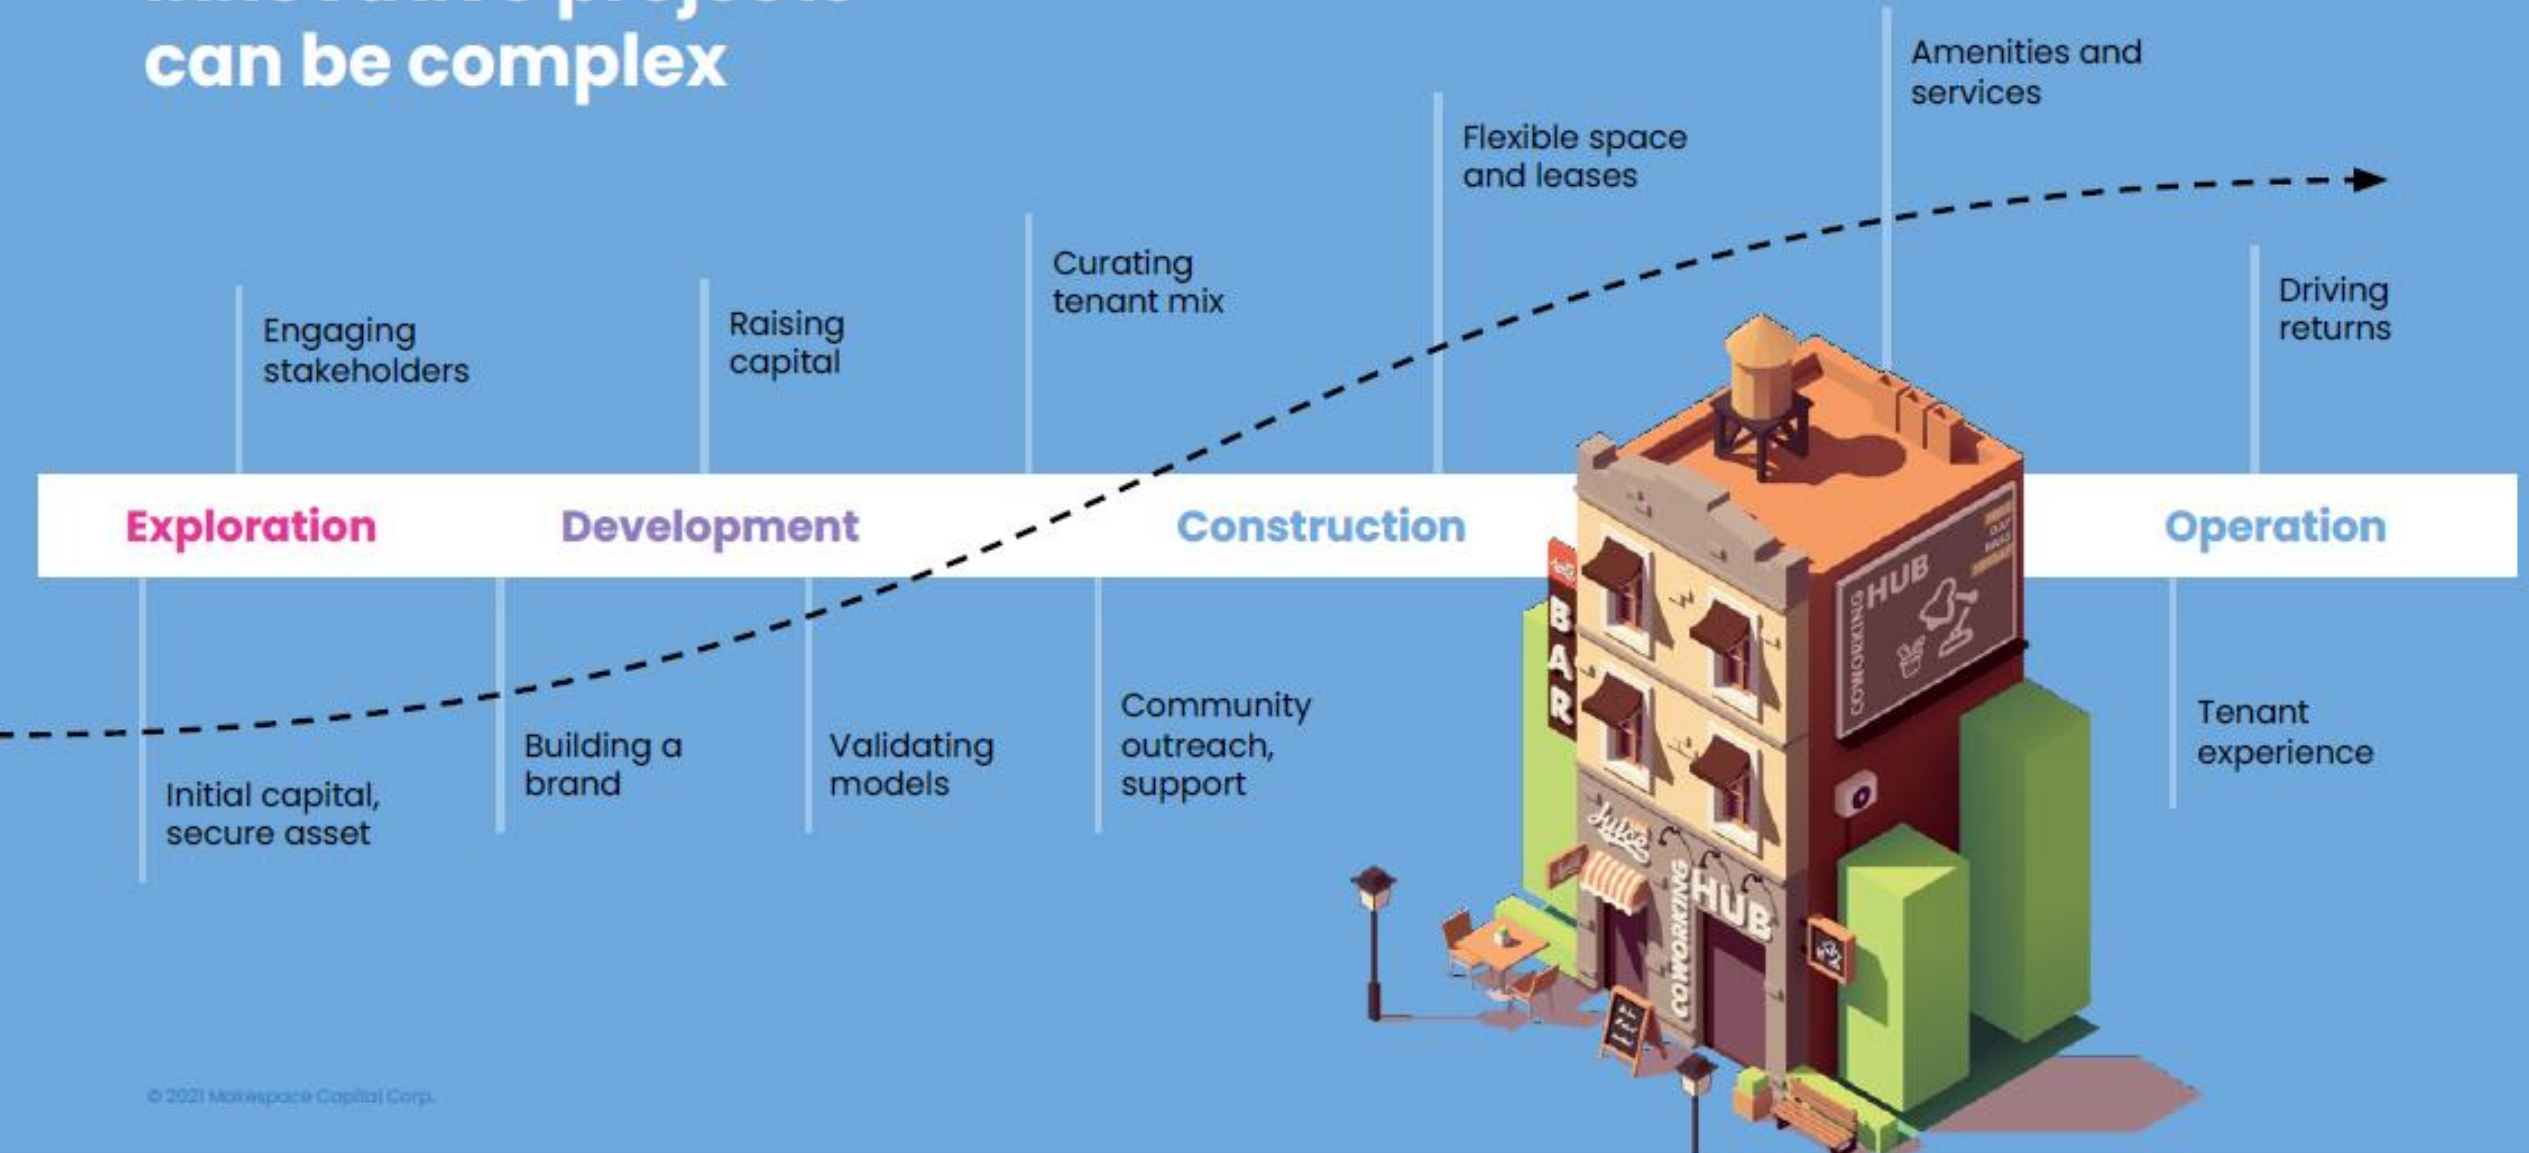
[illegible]
can be complex

Amenities and services

Flexible space and leases

Curating tenant mix

Engaging stakeholders

Raising capital

Driving returns

Exploration Development Construction Operation

Initial capital, secure asset

Building a brand

Validating models

Community outreach, support

Tenant experience

BAR

HUB

COWORKING

COWORKING HUB

© 2021 Makespace Capital Corp.